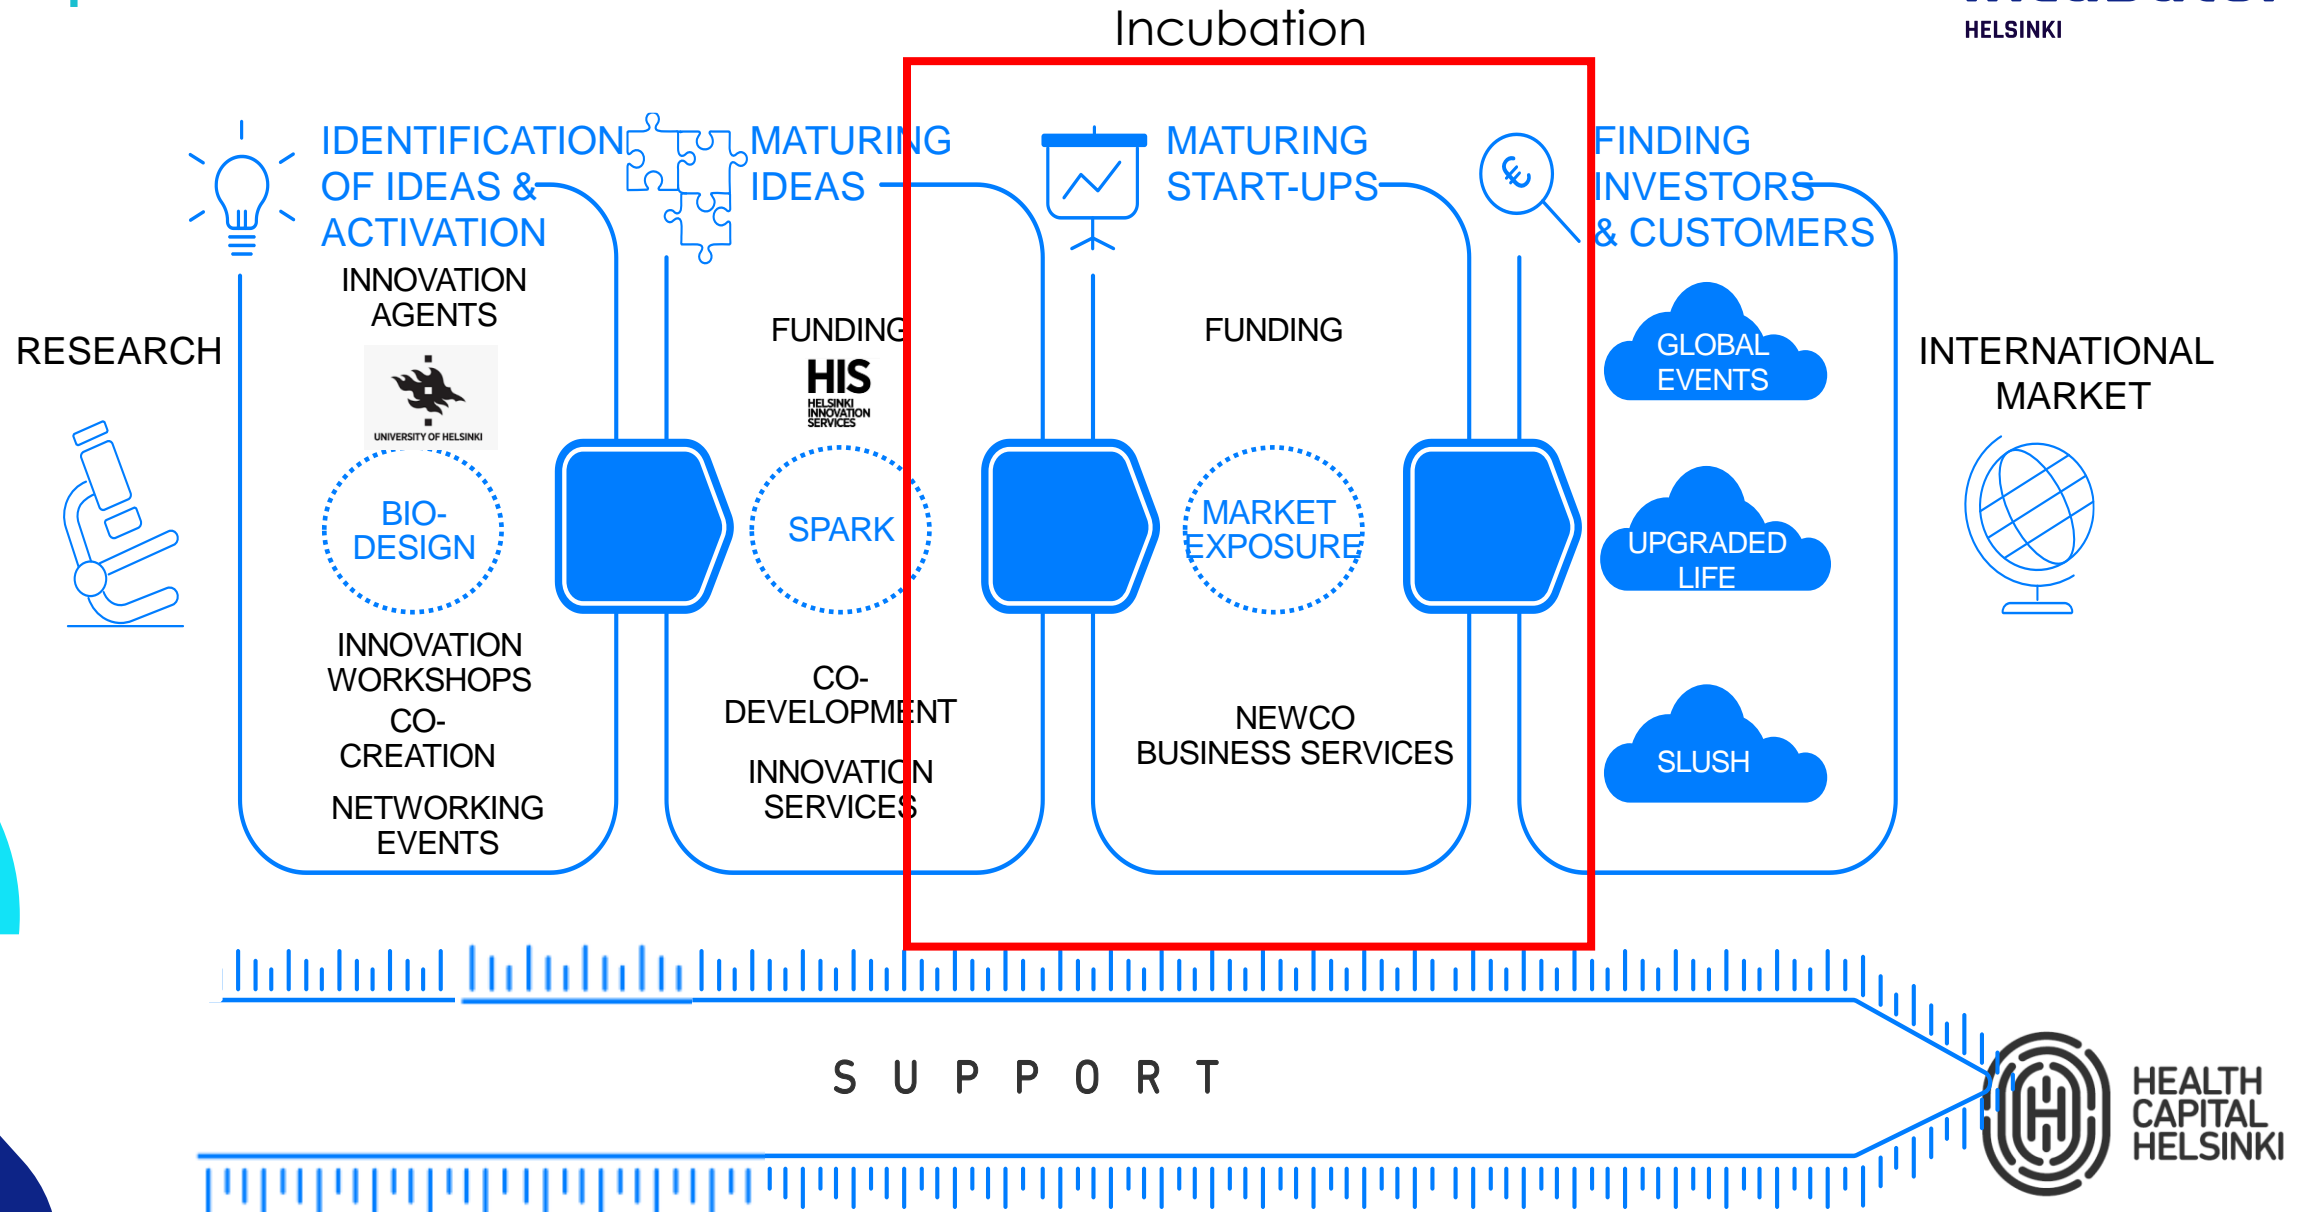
Incubation

HELSINKI

RESEARCH

IDENTIFICATION OF IDEAS & ACTIVATION

INNOVATION AGENTS

UNIVERSITY OF HELSINKI

BIO-DESIGN

INNOVATION WORKSHOPS

CO-CREATION

NETWORKING EVENTS

MATURING IDEAS

FUNDING

HIS
HELSINKI INNOVATION SERVICES

SPARK

CO-DEVELOPMENT

INNOVATION SERVICES

MATURING START-UPS

FUNDING

MARKET EXPOSURE

NEWCO BUSINESS SERVICES

FINDING INVESTORS & CUSTOMERS

GLOBAL EVENTS

UPGRADED LIFE

SLUSH

INTERNATIONAL MARKET

S U P P O R T

HEALTH CAPITAL HELSINKI